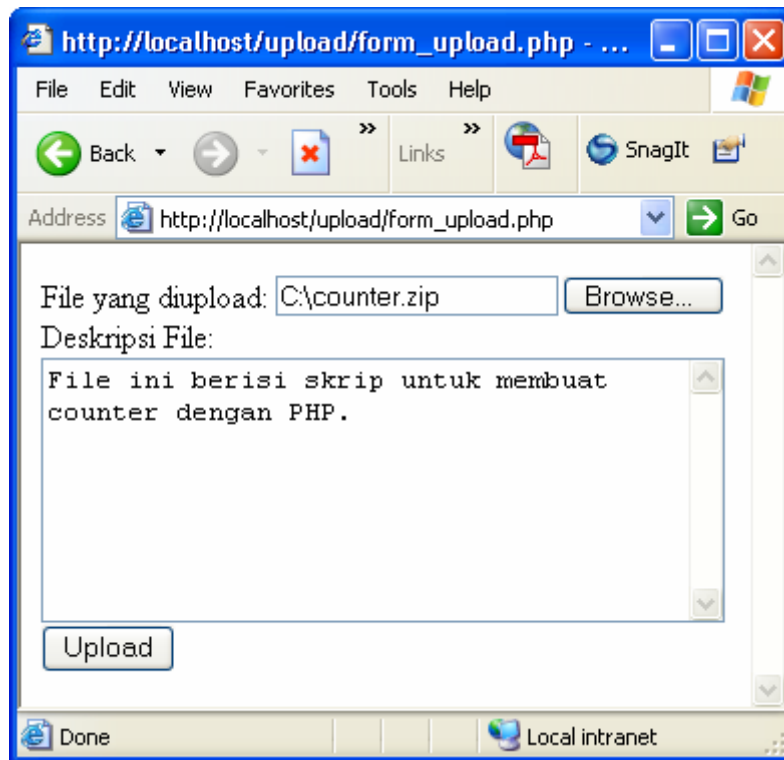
http://localhost/upload/form_upload.php - ...

File Edit View Favorites Tools Help

Back » Links » SnagIt

Address http://localhost/upload/form_upload.php Go

File yang diupload: C:\counter.zip Browse...

Deskripsi File:

File ini berisi skrip untuk membuat counter dengan PHP.

Upload

Done Local intranet